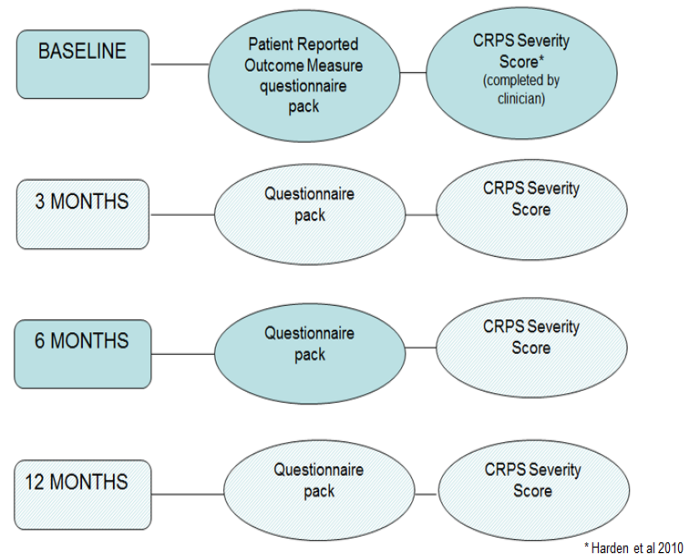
BASELINE

Patient Reported Outcome Measure questionnaire pack

CRPS Severity Score*
(completed by clinician)

3 MONTHS

Questionnaire pack

CRPS Severity Score

6 MONTHS

Questionnaire pack

CRPS Severity Score

12 MONTHS

Questionnaire pack

CRPS Severity Score

* Harden et al 2010